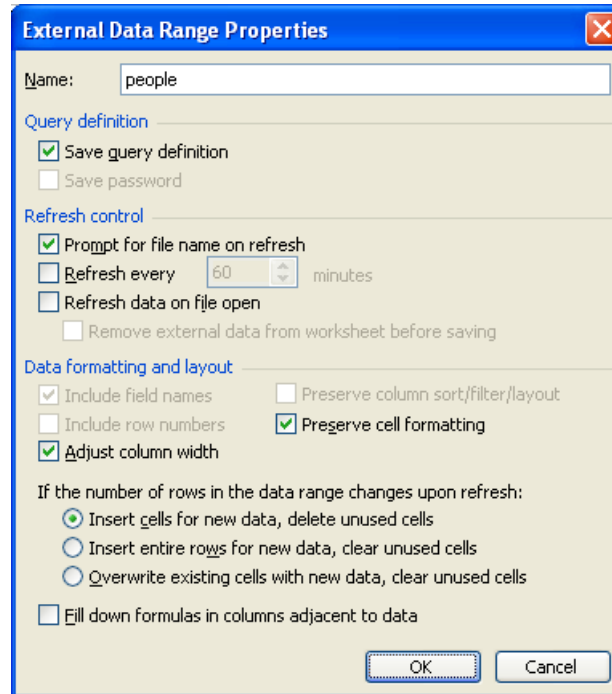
External Data Range Properties

Name: people

Query definition

Save query definition

Save password

Refresh control

Prompt for file name on refresh

Refresh every 60 minutes

Refresh data on file open

Remove external data from worksheet before saving

Data formatting and layout

Include field names

Preserve column sort/filter/layout

Include row numbers

Preserve cell formatting

Adjust column width

If the number of rows in the data range changes upon refresh:

Insert cells for new data, delete unused cells

Insert entire rows for new data, clear unused cells

Overwrite existing cells with new data, clear unused cells

Fill down formulas in columns adjacent to data

OK

Cancel